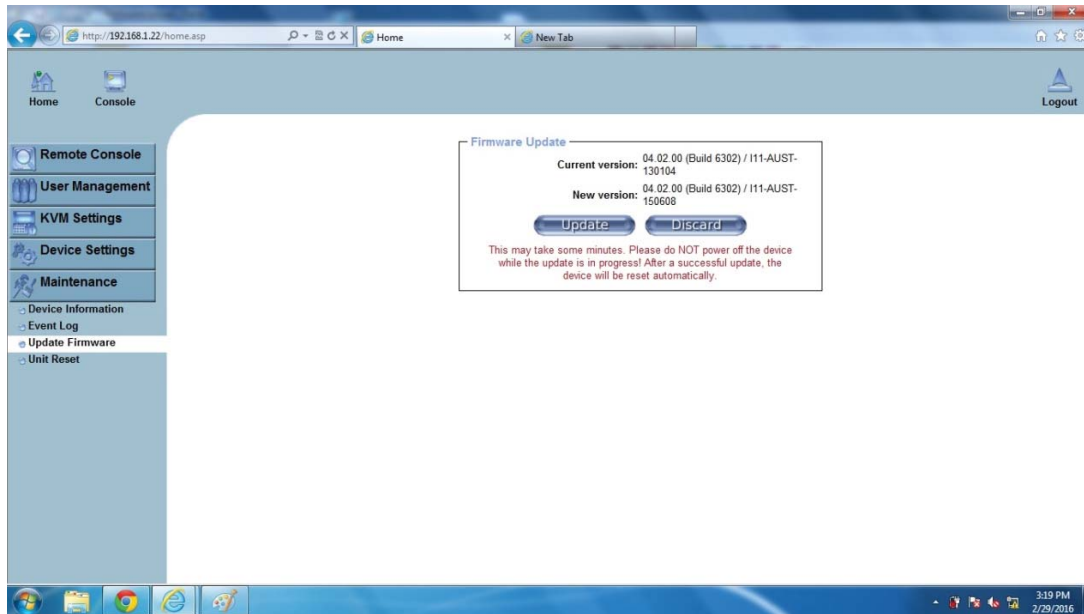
http://192.168.1.22/home.asp

Home

New Tab

Home

Console

Logout

Remote Console

User Management

KVM Settings

Device Settings

Maintenance

Device Information

Event Log

Update Firmware

Unit Reset

Firmware Update

Current version: 04.02.00 (Build 6302) / I11-AUST-130104

New version: 04.02.00 (Build 6302) / I11-AUST-150608

Update

Discard

This may take some minutes. Please do NOT power off the device while the update is in progress! After a successful update, the device will be reset automatically.

3:19 PM
2/29/2016